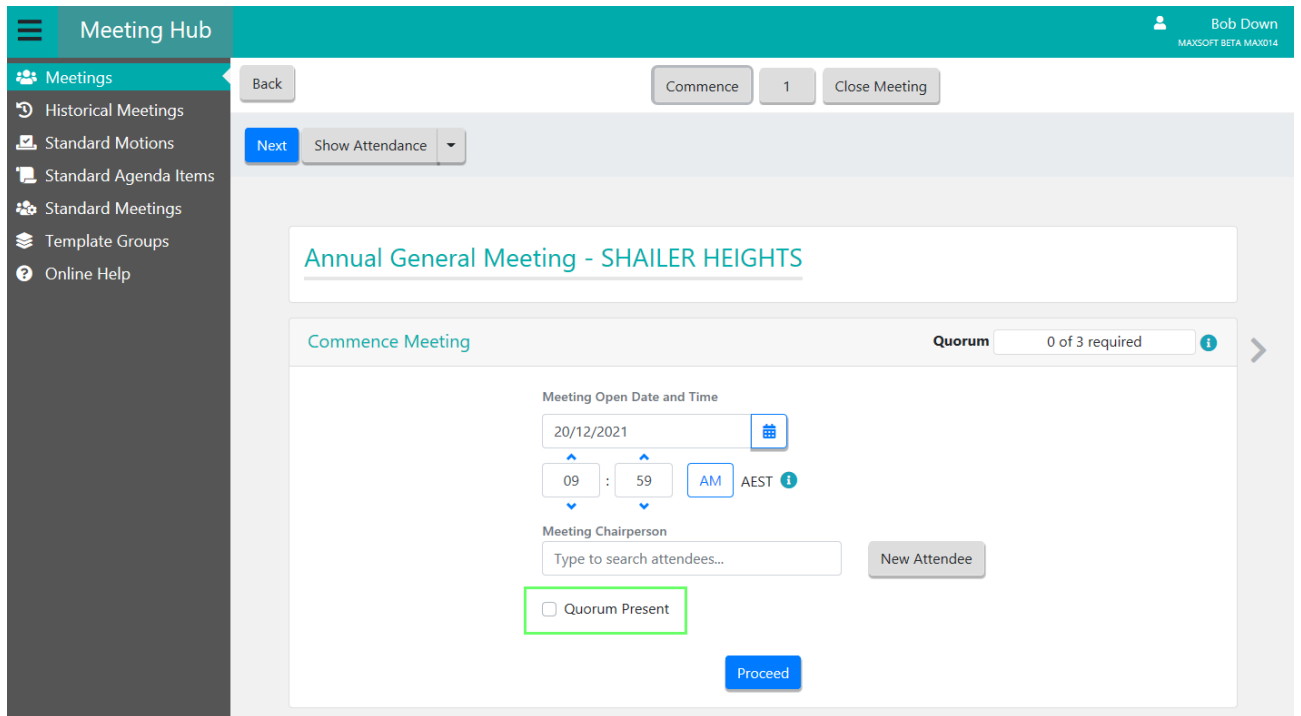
Meeting Hub

Bob Down
MAXSOFT BETA MAX014

Meetings
Historical Meetings
Standard Motions
Standard Agenda Items
Standard Meetings
Template Groups
Online Help

Back

Commence
1
Close Meeting

Next
Show Attendance

Annual General Meeting - SHAILER HEIGHTS

Commence Meeting
Quorum 0 of 3 required

Meeting Open Date and Time
20/12/2021
09 : 59 AM AEST

Meeting Chairperson
Type to search attendees...
New Attendee

Quorum Present

Proceed